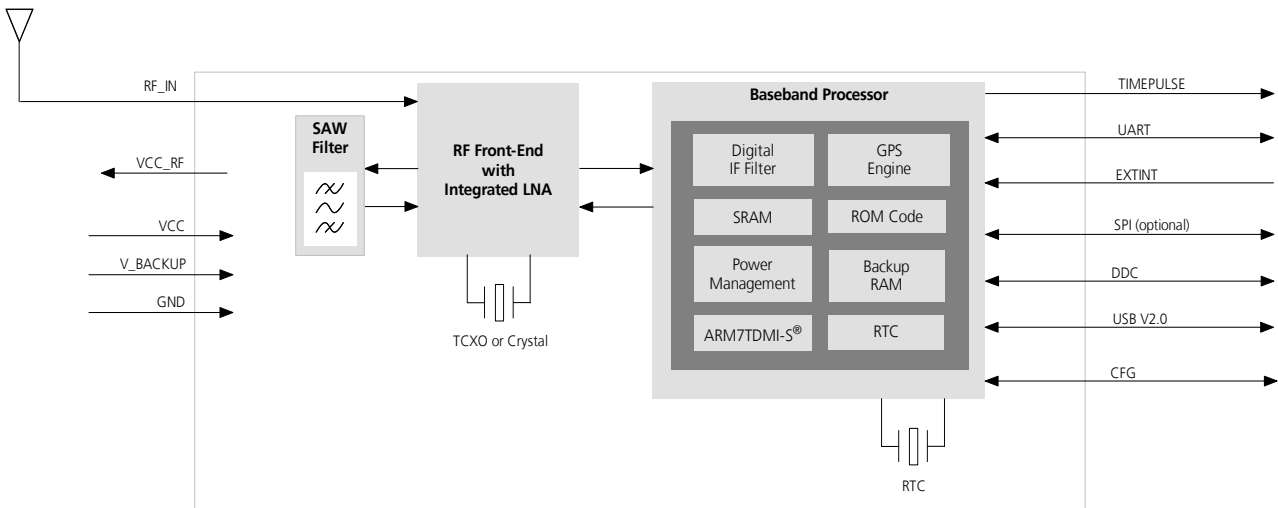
RF_IN

VCC_RF

VCC

V_BACKUP

GND

SAW Filter

RF Front-End with Integrated LNA

TCXO or Crystal

Baseband Processor

Digital IF Filter

GPS Engine

SRAM

ROM Code

Power Management

Backup RAM

ARM7TDMI-S®

RTC

RTC

TIMEPULSE

UART

EXTINT

SPI (optional)

DDC

USB V2.0

CFG